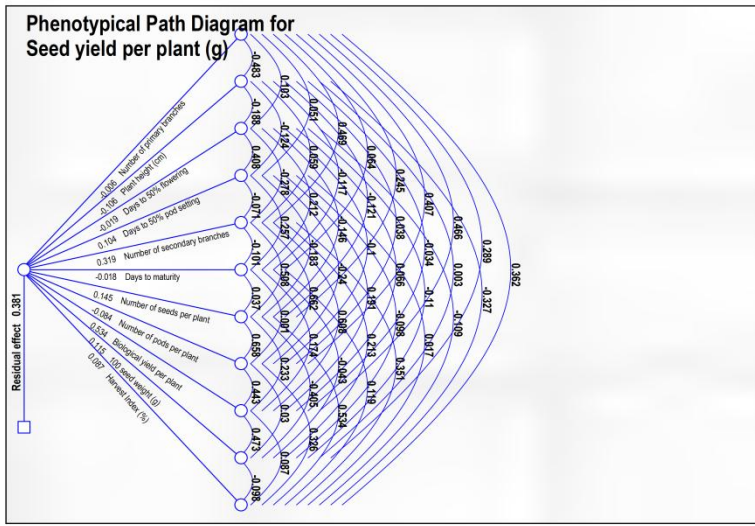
Phenotypical Path Diagram for
Seed yield per plant (g)

Residual effect 0.381

0.005 Number of primary branches
-0.106 Plant height (cm)
-0.019 Days to 50% flowering
0.104 Days to 50% pod setting
0.319 Number of secondary branches
-0.018 Days to maturity
0.145 Number of seeds per plant
-0.084 Number of pods per plant
0.534 Biological yield per plant
0.115 100 seed weight (g)
0.087 Harvest index (%)

-0.483
-0.188
0.408
-0.071
-0.101
0.037
0.658
0.443
0.473
-0.096

0.103
-0.124
-0.278
0.257
0.598
0.001
0.233
0.03
0.087

0.051
0.059
0.212
-0.183
0.662
0.174
-0.405
0.326

0.469
-0.117
-0.146
-0.24
0.608
-0.043
0.534

0.064
-0.121
-0.1
0.191
0.213
0.119

0.245
0.038
0.066
-0.098
0.351

0.407
-0.034
-0.11
0.017

0.466
0.003
-0.109

0.289
-0.327

0.362